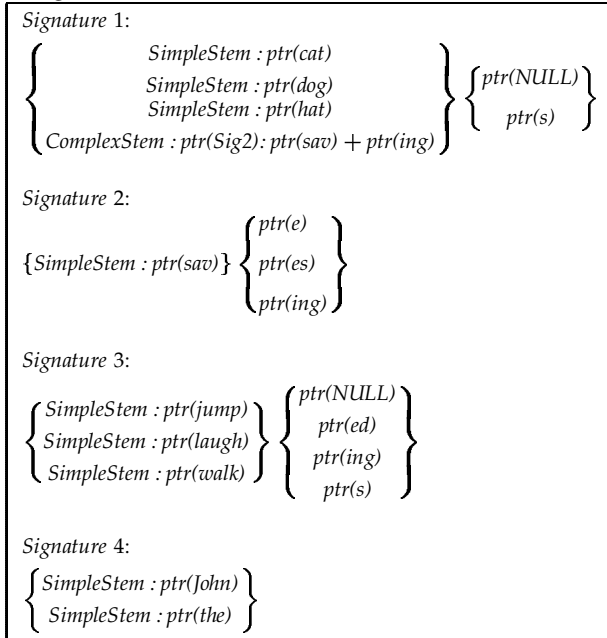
*Signature* 1:

$\left\{ \begin{array}{c} SimpleStem : ptr(cat) \\ SimpleStem : ptr(dog) \\ SimpleStem : ptr(hat) \\ ComplexStem : ptr(Sig2) : ptr(sav) + ptr(ing) \end{array} \right\} \left\{ \begin{array}{c} ptr(NULL) \\ ptr(s) \end{array} \right\}$

*Signature* 2:

$\{SimpleStem : ptr(sav)\} \left\{ \begin{array}{c} ptr(e) \\ ptr(es) \\ ptr(ing) \end{array} \right\}$

*Signature* 3:

$\left\{ \begin{array}{c} SimpleStem : ptr(jump) \\ SimpleStem : ptr(laugh) \\ SimpleStem : ptr(walk) \end{array} \right\} \left\{ \begin{array}{c} ptr(NULL) \\ ptr(ed) \\ ptr(ing) \\ ptr(s) \end{array} \right\}$

*Signature* 4:

$\left\{ \begin{array}{c} SimpleStem : ptr(John) \\ SimpleStem : ptr(the) \end{array} \right\}$